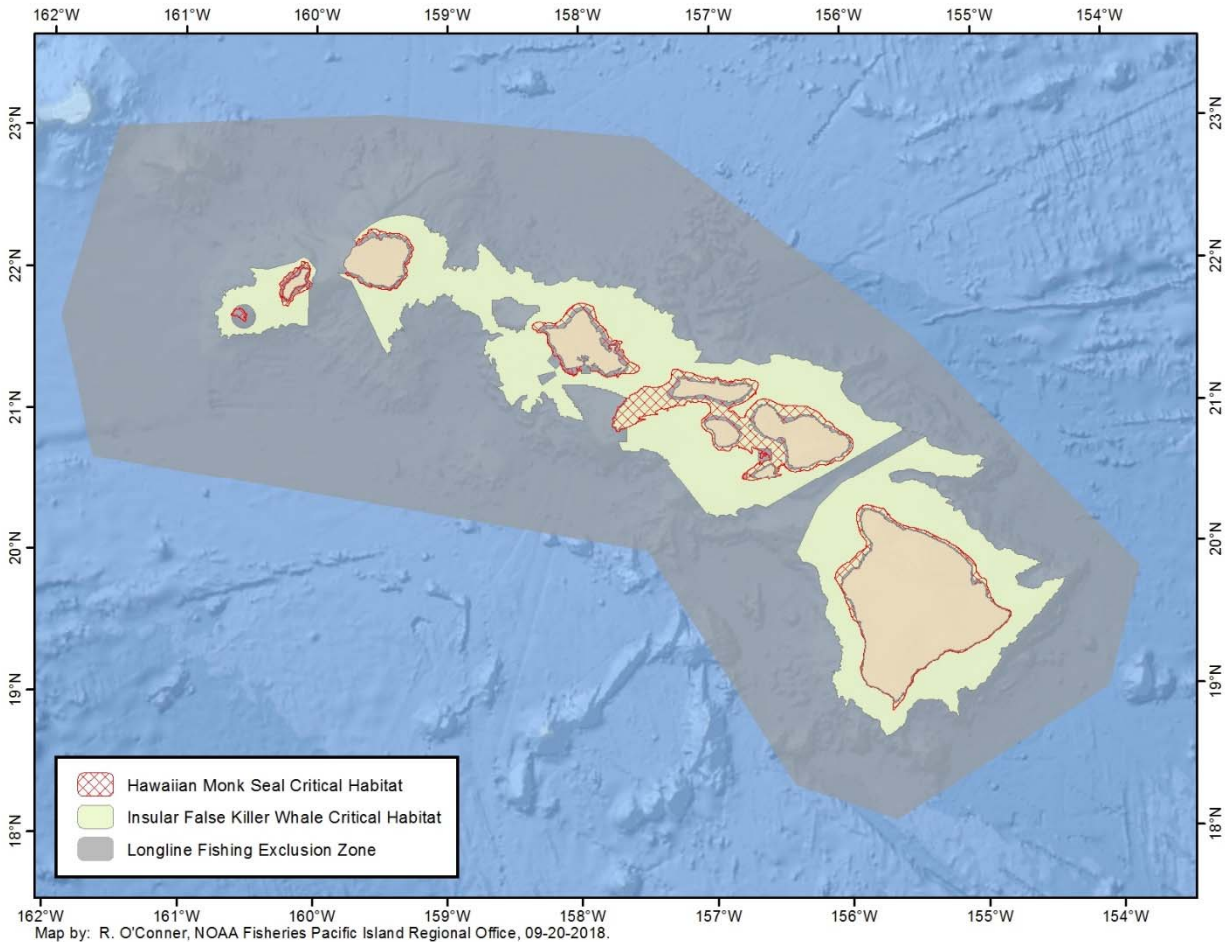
162°W 161°W 160°W 159°W 158°W 157°W 156°W 155°W 154°W

23°N 22°N 21°N 20°N 19°N 18°N

23°N 22°N 21°N 20°N 19°N 18°N

Hawaiian Monk Seal Critical Habitat
Insular False Killer Whale Critical Habitat
Longline Fishing Exclusion Zone

162°W 161°W 160°W 159°W 158°W 157°W 156°W 155°W 154°W

Map by: R. O'Conner, NOAA Fisheries Pacific Island Regional Office, 09-20-2018.